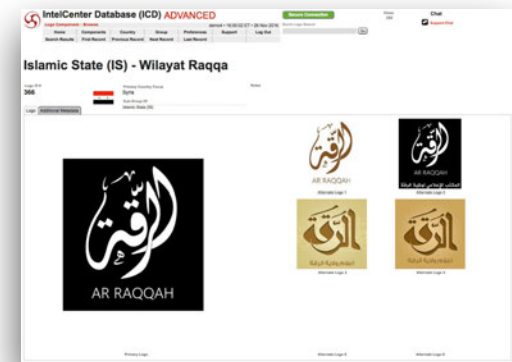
IntelCenter Database (ICD) ADVANCED

Logo Component • Browse

Secure Connection

Chat

Support Chat

| Home | Components | Country | Group | Preferences | Support | Log Out |
|---|---|---|---|---|---|---|
| Search Results | First Record | Previous Record | Next Record | Last Record | | |

Go

Islamic State (IS) - Wilayat Raqqa

Logo ID #
366

Primary Country Focus
Syria

Sub Group Of
Islamic State (IS)

Notes

Logo | Additional Metadata

AR RAQQAH

Primary Logo

AR RAQQAH

Alternate Logo 1

Alternate Logo 2

Alternate Logo 3

Alternate Logo 4

Alternate Logo 5

Alternate Logo 6